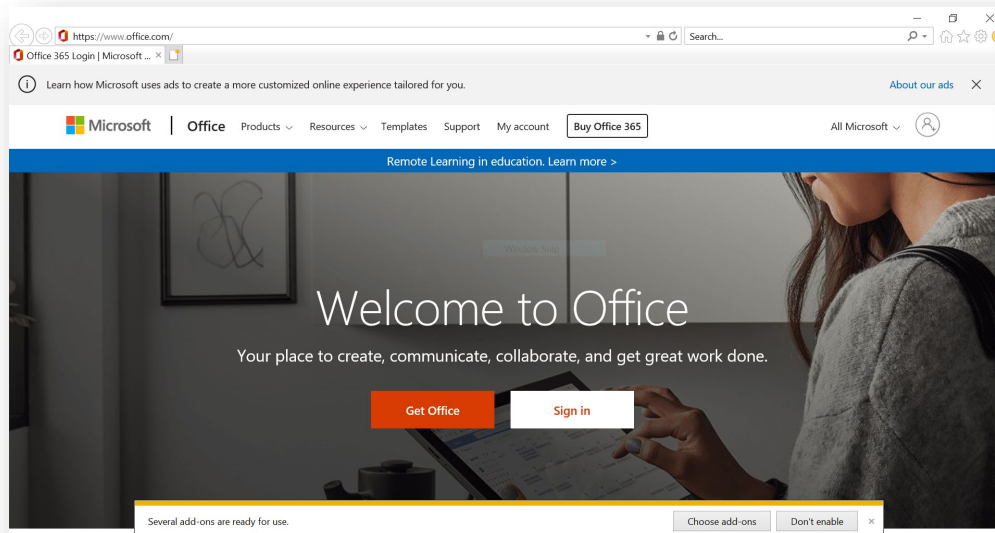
https://www.office.com/

Search...

Office 365 Login | Microsoft ... ×

Learn how Microsoft uses ads to create a more customized online experience tailored for you.

About our ads

Microsoft | Office Products Resources Templates Support My account Buy Office 365

All Microsoft

Remote Learning in education. Learn more >

Window help

Welcome to Office

Your place to create, communicate, collaborate, and get great work done.

Get Office

Sign in

Several add-ons are ready for use.

Choose add-ons

Don't enable

×